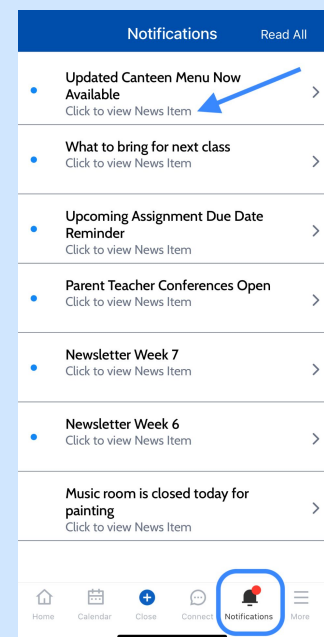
Notifications Read All

Updated Canteen Menu Now Available
Click to view News Item

What to bring for next class
Click to view News Item

Upcoming Assignment Due Date Reminder
Click to view News Item

Parent Teacher Conferences Open
Click to view News Item

Newsletter Week 7
Click to view News Item

Newsletter Week 6
Click to view News Item

Music room is closed today for painting
Click to view News Item

Home Calendar Close Connect Notifications More